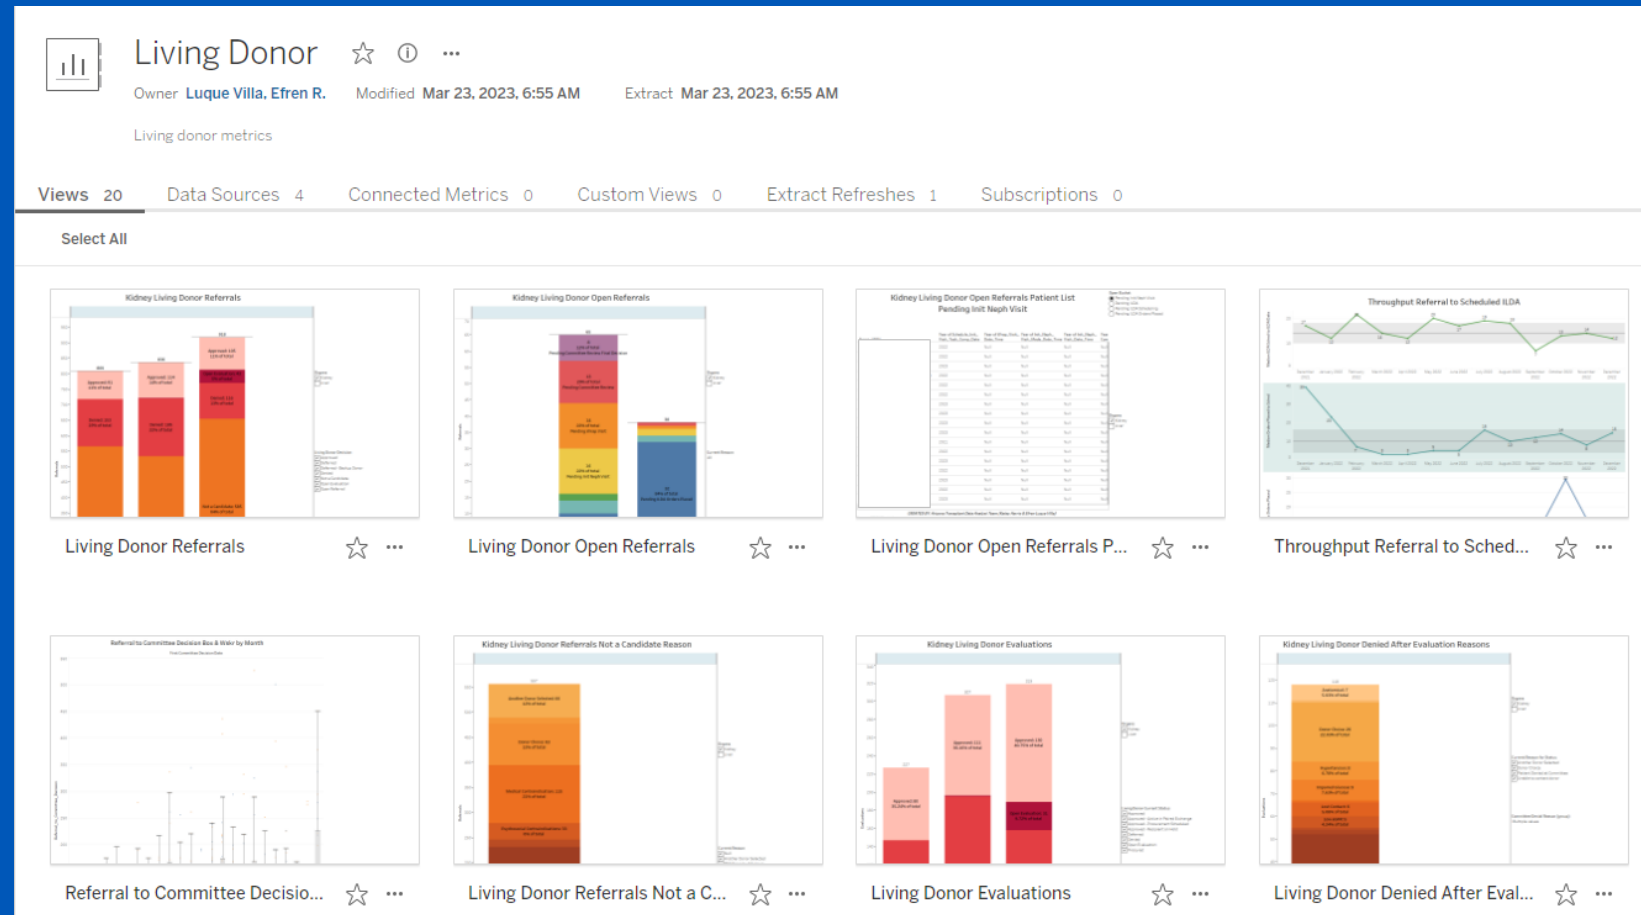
Living Donor ☆ ⓘ ···

Owner Luque Villa, Efren R. Modified Mar 23, 2023, 6:55 AM Extract Mar 23, 2023, 6:55 AM

Living donor metrics

Views 20 Data Sources 4 Connected Metrics 0 Custom Views 0 Extract Refreshes 1 Subscriptions 0

Select All

Kidney Living Donor Referrals

Living Donor Referrals ···

Kidney Living Donor Open Referrals

Living Donor Open Referrals ···

Kidney Living Donor Open Referrals Patient List Pending Init Neph Visit

Living Donor Open Referrals P... ···

Throughput Referral to Scheduled ILDA

Throughput Referral to Sched... ···

Referral to Committee Decision Box & Wsk by Month

Referral to Committee Decisio... ···

Kidney Living Donor Referrals Not a Candidate Reason

Living Donor Referrals Not a C... ···

Kidney Living Donor Evaluations

Living Donor Evaluations ···

Kidney Living Donor Denied After Evaluation Reasons

Living Donor Denied After Eval... ···